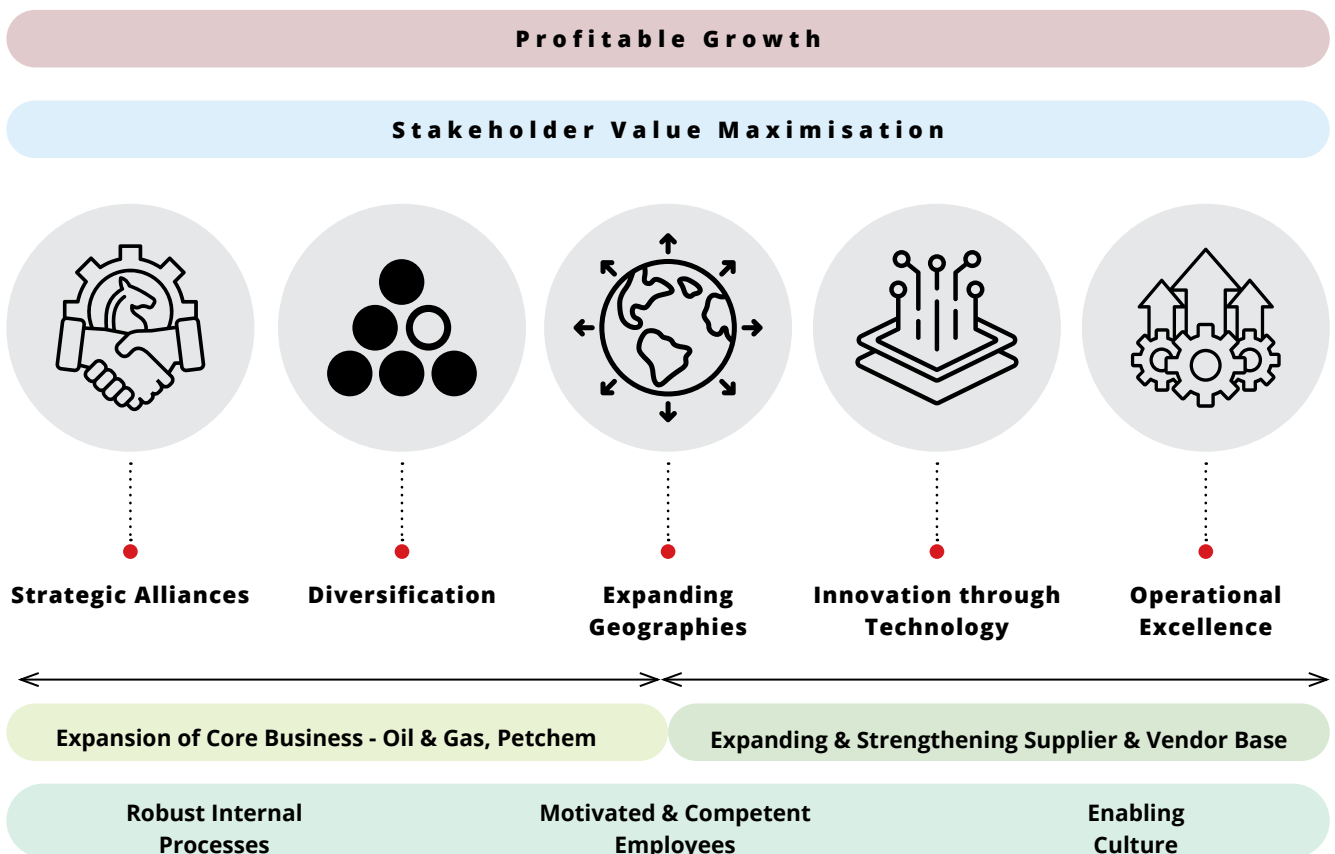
Profitable Growth

Stakeholder Value Maximisation

Strategic Alliances

Diversification

Expanding Geographies

Innovation through Technology

Operational Excellence

Expansion of Core Business - Oil & Gas, Petchem

Expanding & Strengthening Supplier & Vendor Base

Robust Internal Processes

Motivated & Competent Employees

Enabling Culture